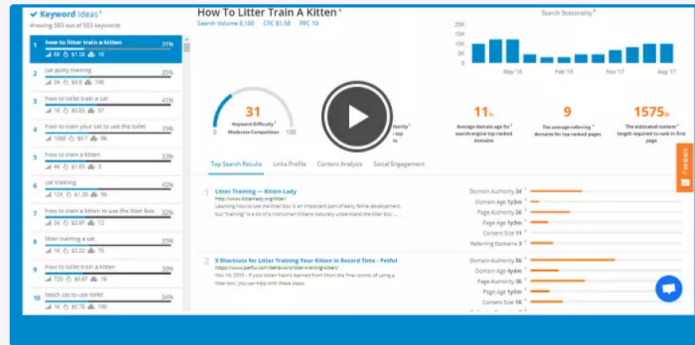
Keyword Ideas
showing 583 out of 583 keywords

1 how to litter train a kitten 31%
8K $1.58 10

2 cat potty training 35%
8K $1.88 6

3 how to toilet train a cat 41%
5K $0.41 4

4 how to train your cat to use the toilet 39%
1000 $0.7 4

5 how to train a kitten 35%
4K $0.46 3

6 cat training 42%
12K $1.28 96

7 how to train a kitten to use the litter box 37%
2K $0.88 12

8 litter training a cat 33%
1K $2.22 75

9 how to toilet train a kitten 39%
3K $1.19 4

10 teach cat to use toilet 34%
3K $0.78 28

How To Litter Train A Kitten
Search Volume 8,100 CPC $1.58 PPC 10

Search Seasonality

20K
15K
10K
5K
0K

May '16 Feb '16 Nov '17 Aug '17

31
Keyword Difficulty
Moderate Competition
0 100

11
Average domain age for search engine top ranked domains

9
The average referring domains for top ranked pages

1575
The estimated content length required to rank in first page

Top Search Results Links Profile Content Analysis Social Engagement

1 Litter Training — Kitten Lady
http://www.kittenlady.org/litter/
Learning how to use the litter box is an important part of early feline development, but "training" is a bit of a misnomer! Kittens naturally understand the litter box ...

Domain Authority 34
Domain Age 1y3m
Page Authority 26
Page Age 1y3m
Content Size 11
Referring Domains 3

2 5 Shortcuts for Litter Training Your Kitten in Record Time - Petful
https://www.petful.com/behaviors/litter-training-kitten/
Nov 19, 2015 - If your kitten hasn't learned from Mom the finer points of using a litter box, you can help with these steps.

Domain Authority 56
Domain Age 4y4m
Page Authority 28
Page Age 1y5m
Content Size 16

Feedback